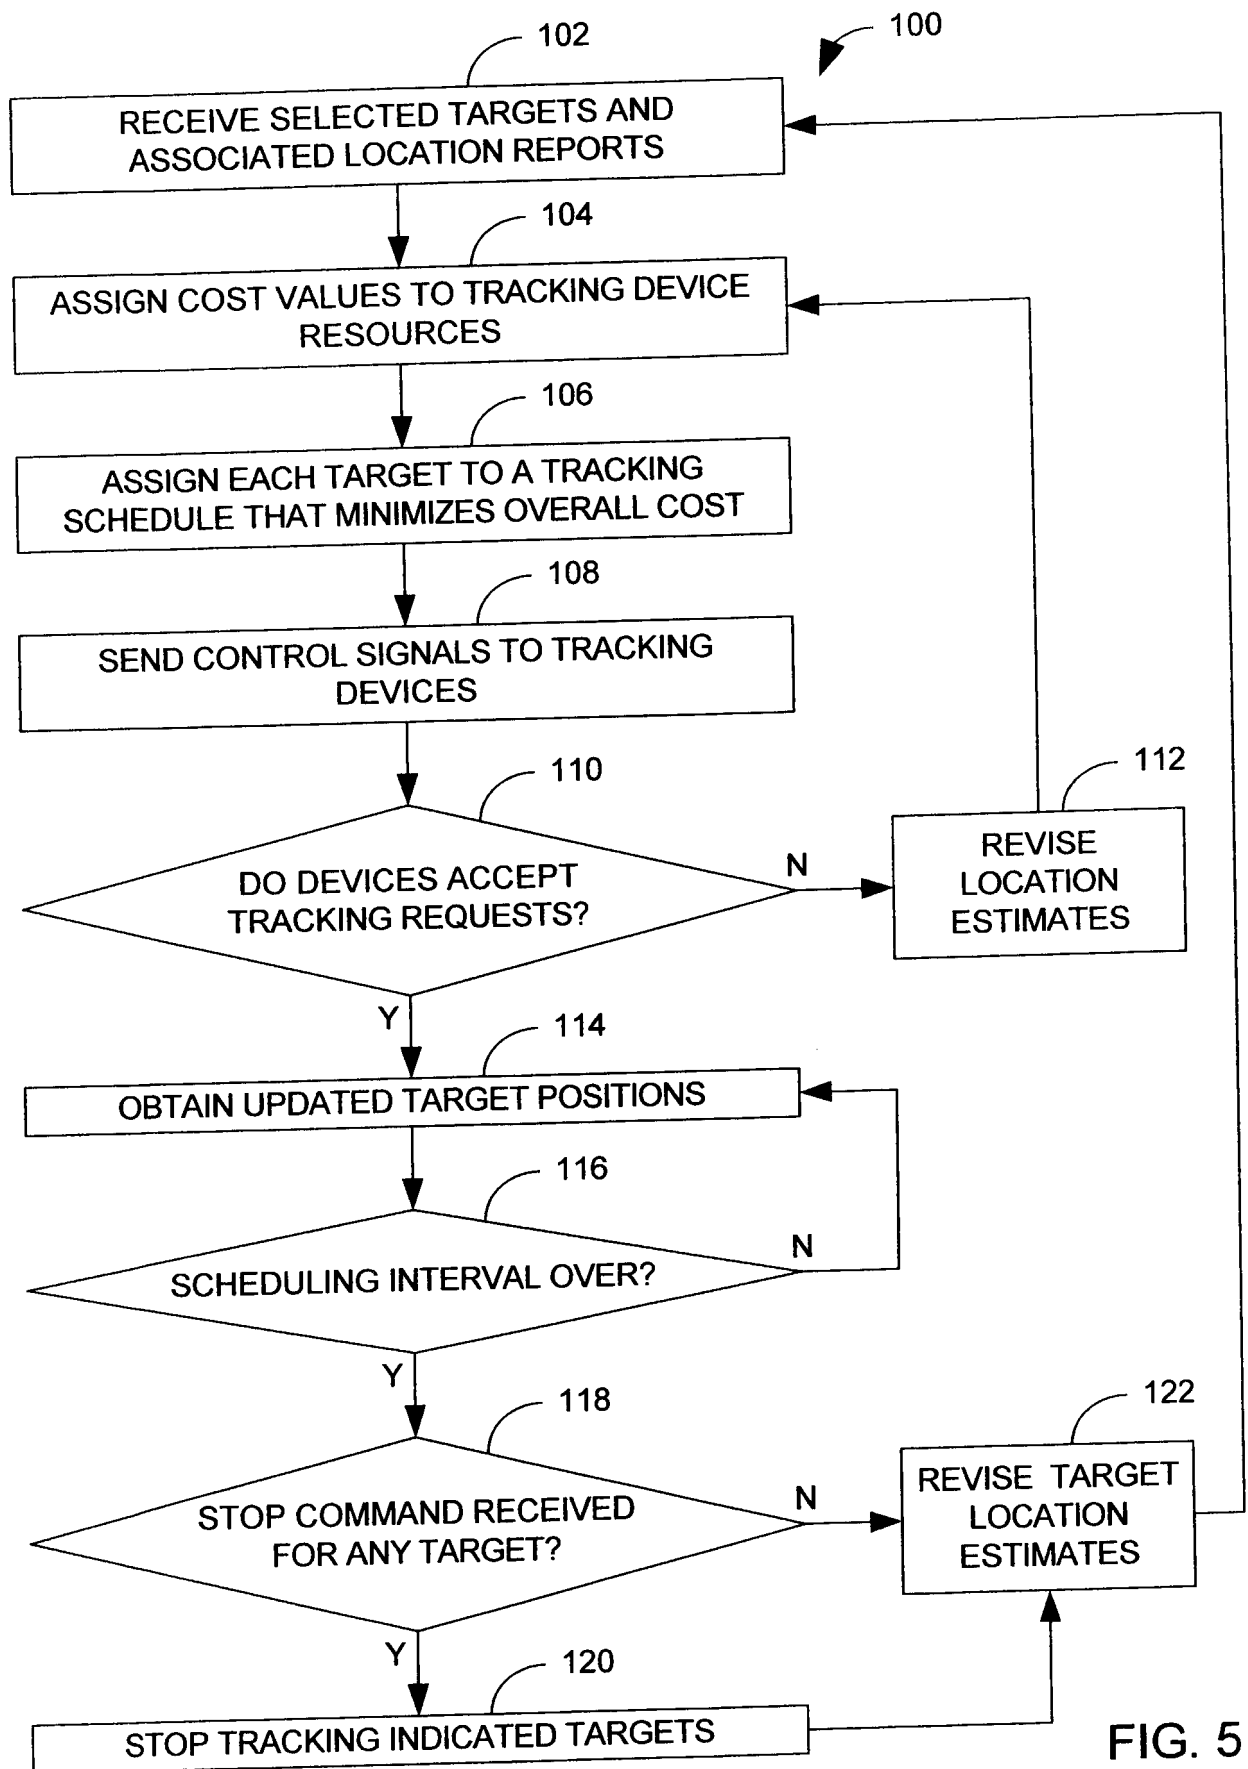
100

102

RECEIVE SELECTED TARGETS AND ASSOCIATED LOCATION REPORTS

104

ASSIGN COST VALUES TO TRACKING DEVICE RESOURCES

106

ASSIGN EACH TARGET TO A TRACKING SCHEDULE THAT MINIMIZES OVERALL COST

108

SEND CONTROL SIGNALS TO TRACKING DEVICES

110

DO DEVICES ACCEPT TRACKING REQUESTS?

N

112

REVISE LOCATION ESTIMATES

Y

114

OBTAIN UPDATED TARGET POSITIONS

116

SCHEDULING INTERVAL OVER?

N

Y

118

STOP COMMAND RECEIVED FOR ANY TARGET?

N

122

REVISE TARGET LOCATION ESTIMATES

Y

120

STOP TRACKING INDICATED TARGETS

FIG. 5